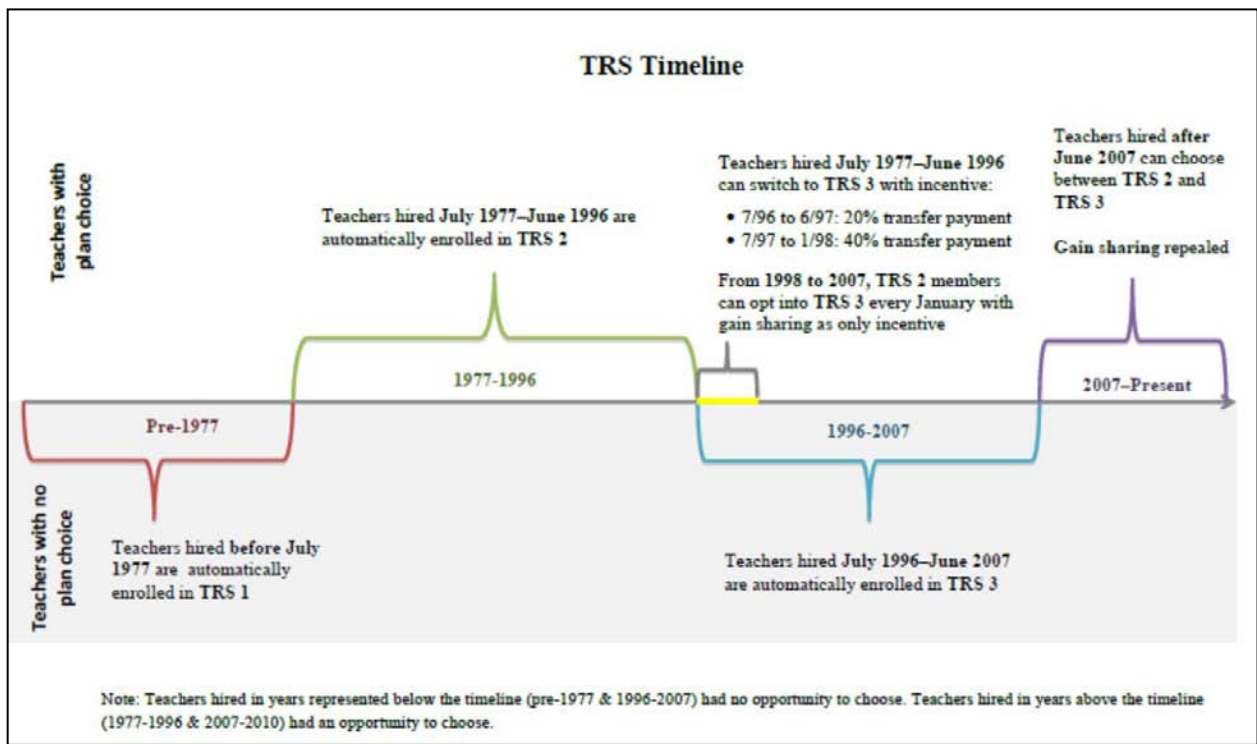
TRS Timeline

Teachers with plan choice

Teachers hired July 1977–June 1996 are automatically enrolled in TRS 2

Teachers hired July 1977–June 1996 can switch to TRS 3 with incentive:

- 7/96 to 6/97: 20% transfer payment
- 7/97 to 1/98: 40% transfer payment

From 1998 to 2007, TRS 2 members can opt into TRS 3 every January with gain sharing as only incentive

Teachers hired after June 2007 can choose between TRS 2 and TRS 3

Gain sharing repealed

1977-1996

2007–Present

Pre-1977

1996-2007

Teachers with no plan choice

Teachers hired before July 1977 are automatically enrolled in TRS 1

Teachers hired July 1996–June 2007 are automatically enrolled in TRS 3

Note: Teachers hired in years represented below the timeline (pre-1977 & 1996-2007) had no opportunity to choose. Teachers hired in years above the timeline (1977-1996 & 2007-2010) had an opportunity to choose.